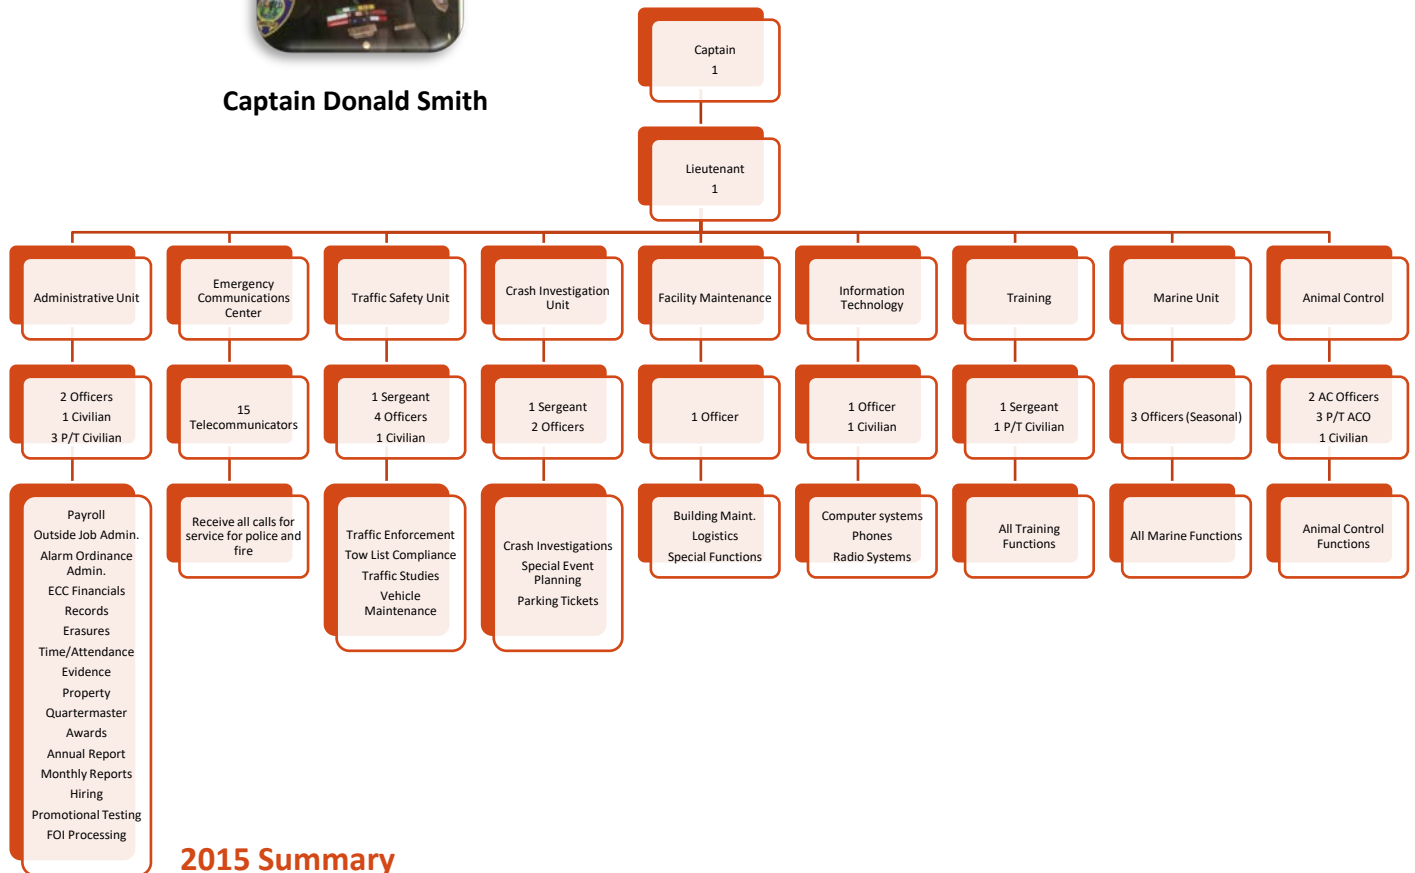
Captain Donald Smith

Captain
1

Lieutenant
1

Administrative Unit

2 Officers
1 Civilian
3 P/T Civilian

Payroll
Outside Job Admin.
Alarm Ordinance Admin.
ECC Financials
Records
Erasures
Time/Attendance
Evidence
Property
Quartermaster
Awards
Annual Report
Monthly Reports
Hiring
Promotional Testing
FOI Processing

Emergency Communications Center

15
Telecommunicators

Receive all calls for service for police and fire

Traffic Safety Unit

1 Sergeant
4 Officers
1 Civilian

Traffic Enforcement
Tow List Compliance
Traffic Studies
Vehicle Maintenance

Crash Investigation Unit

1 Sergeant
2 Officers

Crash Investigations
Special Event Planning
Parking Tickets

Facility Maintenance

1 Officer

Building Maint.
Logistics
Special Functions

Information Technology

1 Officer
1 Civilian

Computer systems
Phones
Radio Systems

Training

1 Sergeant
1 P/T Civilian

All Training Functions

Marine Unit

3 Officers (Seasonal)

All Marine Functions

Animal Control

2 AC Officers
3 P/T ACO
1 Civilian

Animal Control Functions

2015 Summary